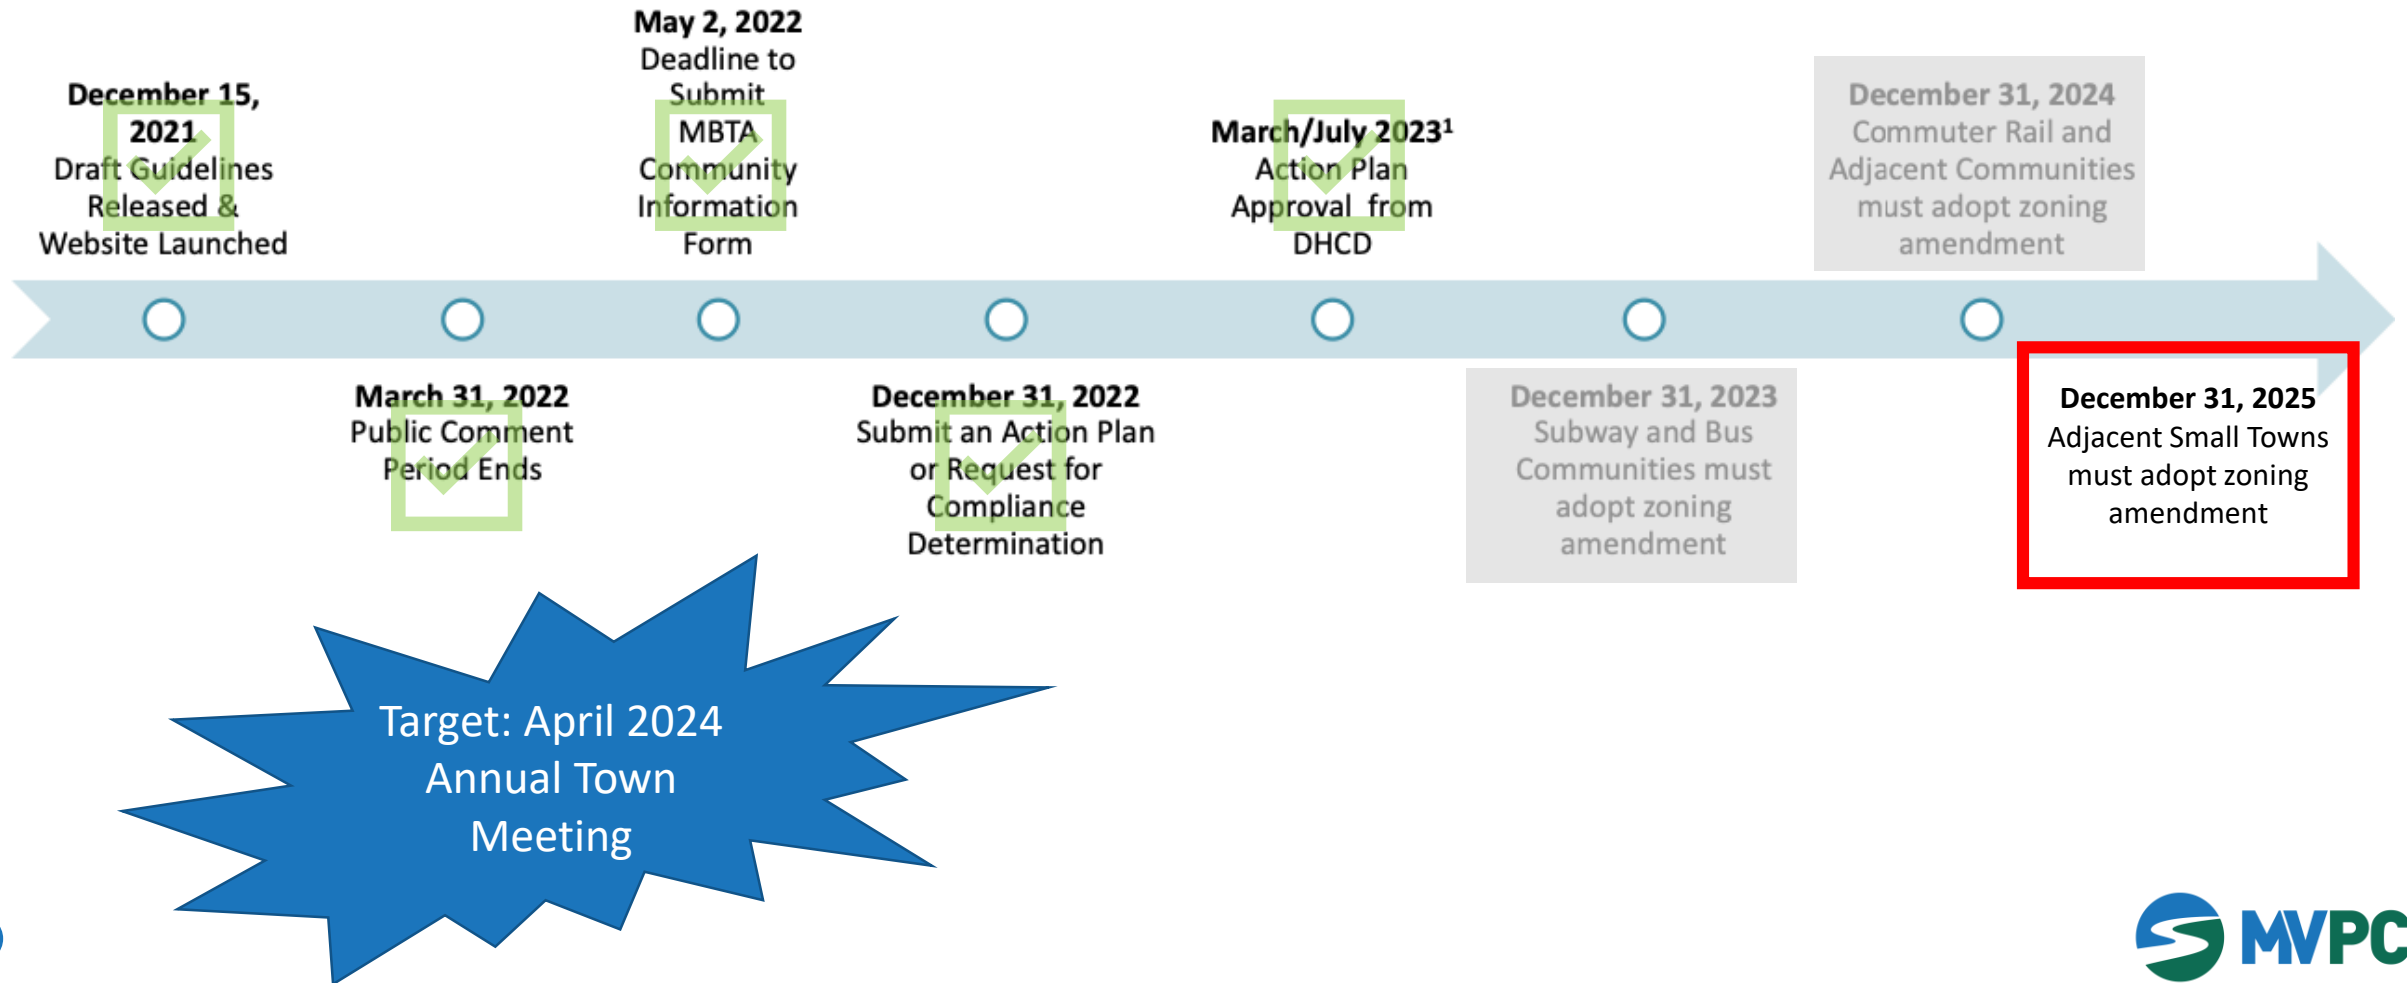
December 15, 2021
Draft Guidelines Released & Website Launched

May 2, 2022
Deadline to Submit MBTA Community Information Form

March/July 2023$^1$
Action Plan Approval from DHCD

December 31, 2024
Commuter Rail and Adjacent Communities must adopt zoning amendment

March 31, 2022
Public Comment Period Ends

December 31, 2022
Submit an Action Plan or Request for Compliance Determination

December 31, 2023
Subway and Bus Communities must adopt zoning amendment

December 31, 2025
Adjacent Small Towns must adopt zoning amendment

Target: April 2024 Annual Town Meeting

MVPC